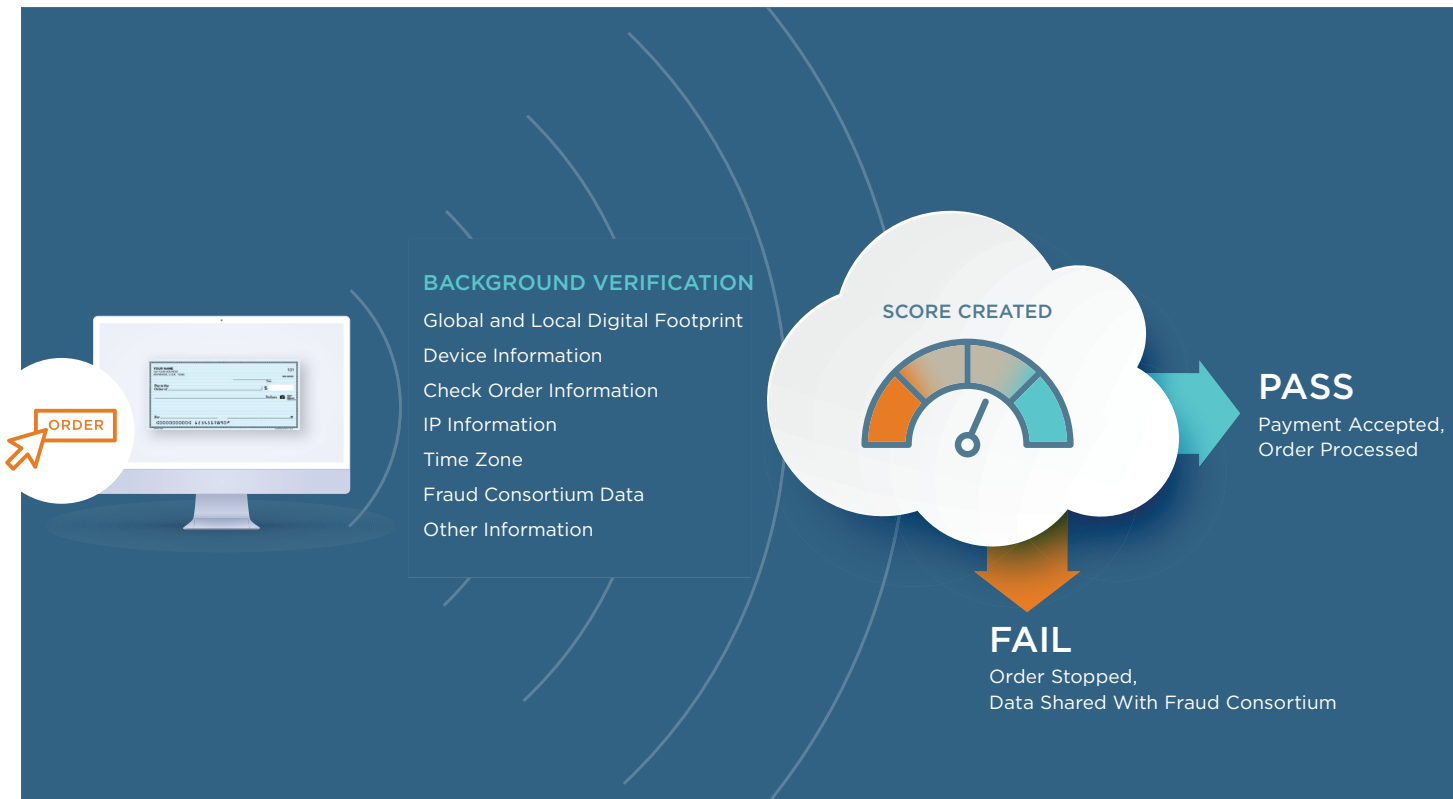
ORDER

BACKGROUND VERIFICATION
Global and Local Digital Footprint
Device Information
Check Order Information
IP Information
Time Zone
Fraud Consortium Data
Other Information

SCORE CREATED

PASS
Payment Accepted, Order Processed

FAIL
Order Stopped, Data Shared With Fraud Consortium